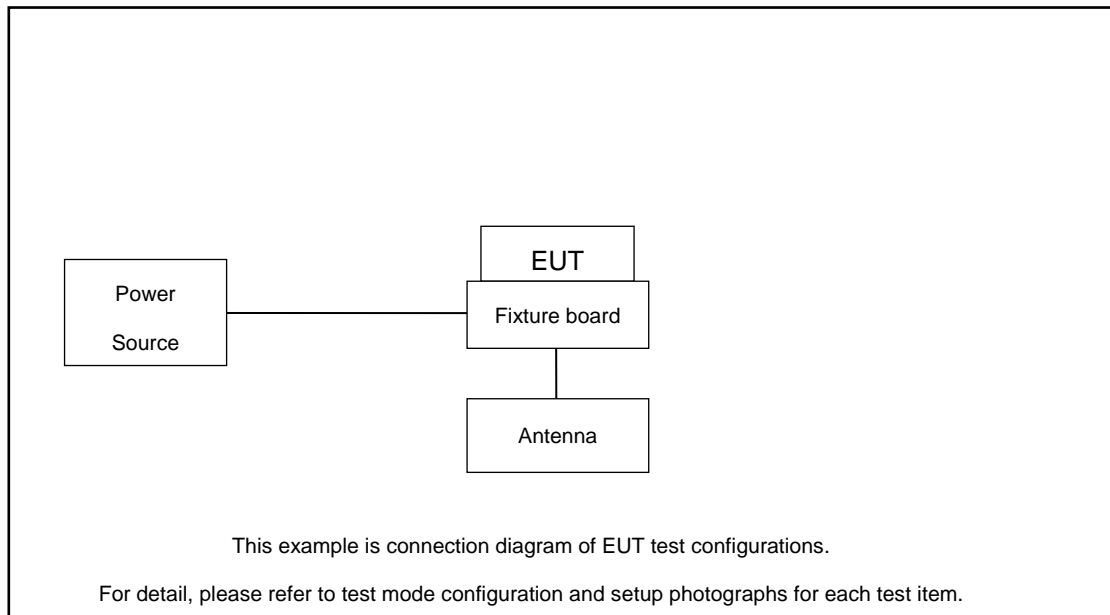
EUT

Power Source

Fixture board

Antenna

This example is connection diagram of EUT test configurations.

For detail, please refer to test mode configuration and setup photographs for each test item.